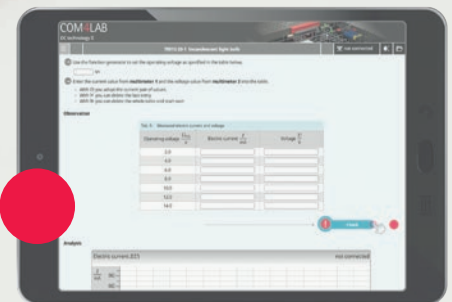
COM4LAB
DC technology 2

Use the function generator to set the operating voltage as specified in the table below.

Enter the current value from multimeter A and the voltage value from multimeter B into the table.

Observation

| Operating voltage $\frac{U_0}{V}$ | Electric current $\frac{I}{mA}$ | Voltage $\frac{U}{V}$ |
|---|---|---|
| 2.0 | | |
| 4.0 | | |
| 6.0 | | |
| 8.0 | | |
| 10.0 | | |
| 12.0 | | |
| 14.0 | | |

Analysis

Electric current I(U)

not connected